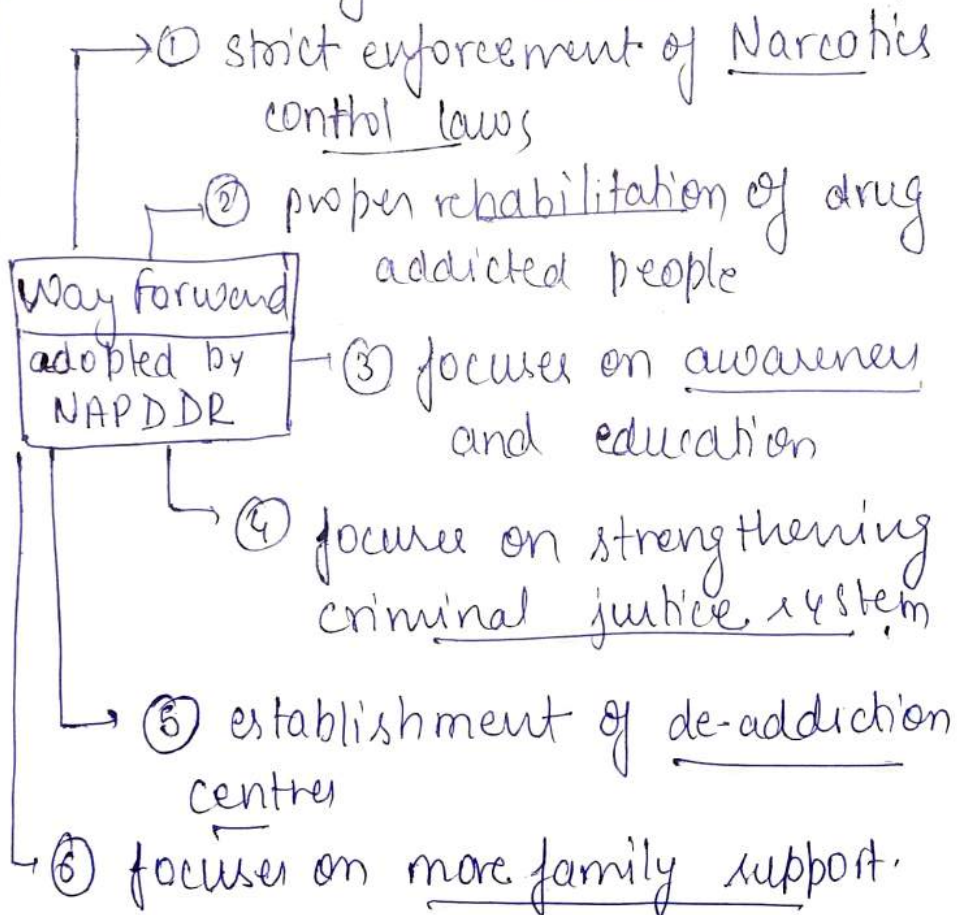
Way Forward
adopted by NAPDDR

① strict enforcement of Narcotics contol laws

② proper rehabilitation of drug addicted people

③ focuses on awareness and education

④ focuses on strengthening criminal justice system

⑤ establishment of de-addiction centres

⑥ focuses on more family support.